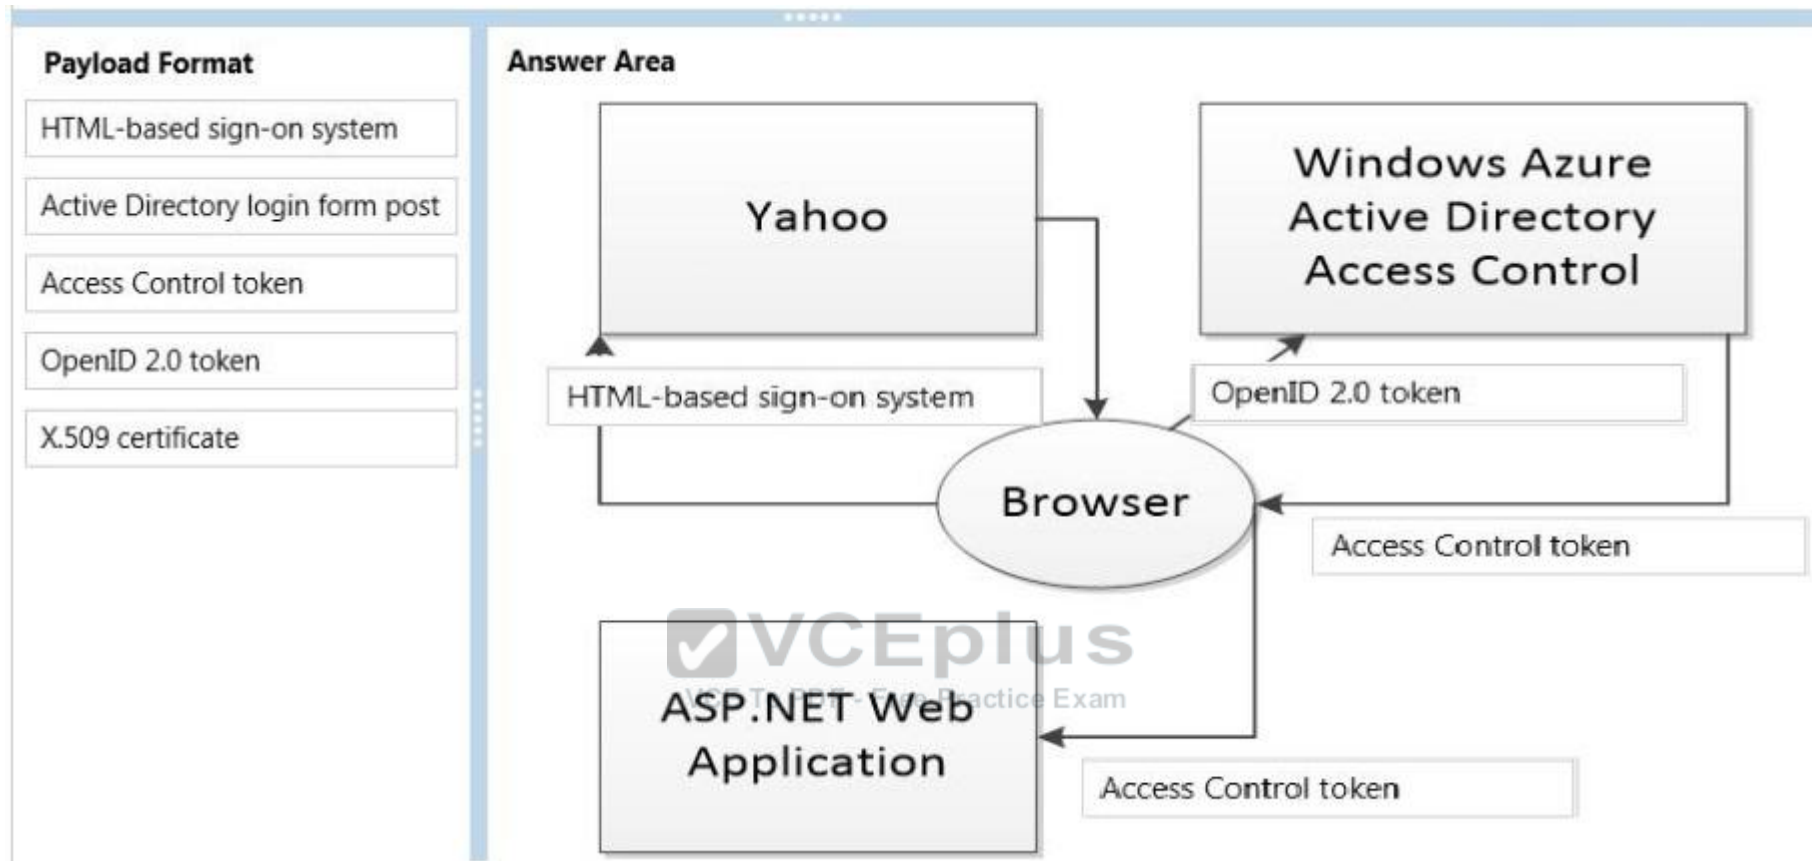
Payload Format

HTML-based sign-on system

Active Directory login form post

Access Control token

OpenID 2.0 token

X.509 certificate

Answer Area

Yahoo

Windows Azure Active Directory Access Control

HTML-based sign-on system

OpenID 2.0 token

Browser

Access Control token

VCEplus

VCE To PDF - Free Practice Exam

ASP.NET Web Application

Access Control token